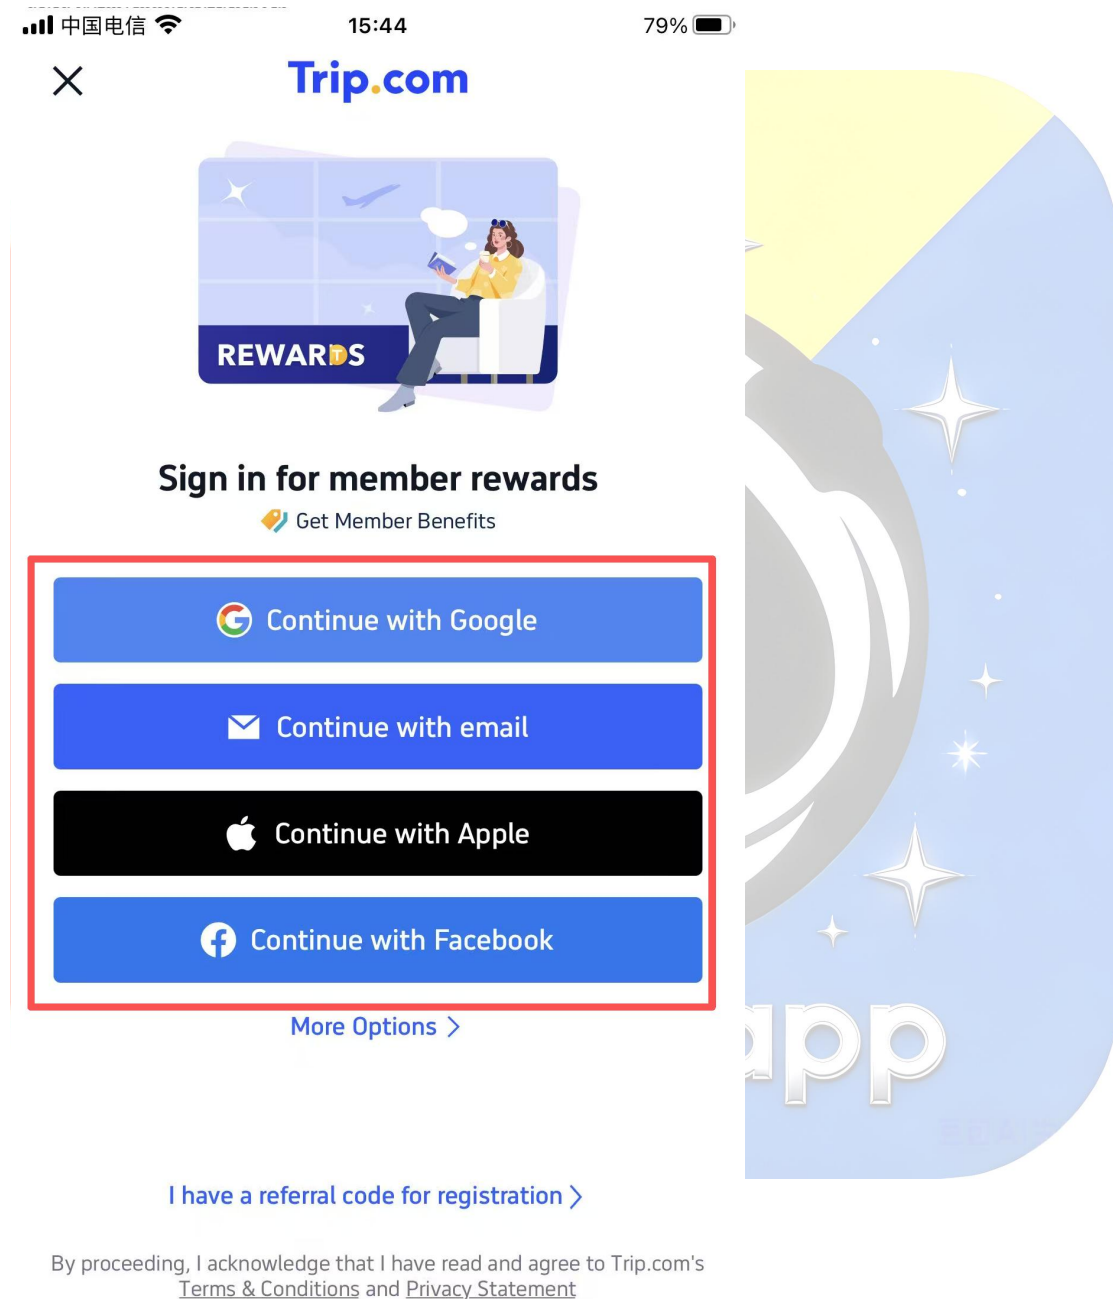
中国电信 15:44 79%

Trip.com

REWARDS

Sign in for member rewards

Get Member Benefits

Continue with Google

Continue with email

Continue with Apple

Continue with Facebook

More Options

app

I have a referral code for registration

By proceeding, I acknowledge that I have read and agree to Trip.com's Terms & Conditions and Privacy Statement